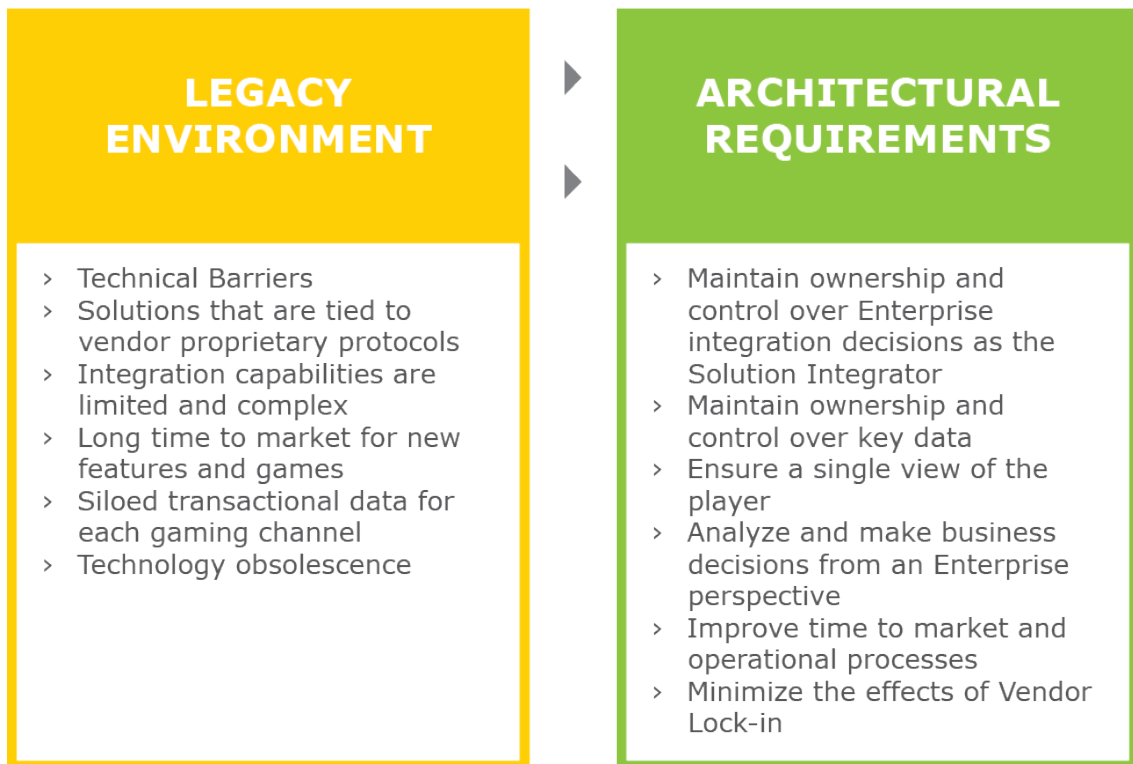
LEGACY ENVIRONMENT

› Technical Barriers
› Solutions that are tied to vendor proprietary protocols
› Integration capabilities are limited and complex
› Long time to market for new features and games
› Siloed transactional data for each gaming channel
› Technology obsolescence

ARCHITECTURAL REQUIREMENTS

› Maintain ownership and control over Enterprise integration decisions as the Solution Integrator
› Maintain ownership and control over key data
› Ensure a single view of the player
› Analyze and make business decisions from an Enterprise perspective
› Improve time to market and operational processes
› Minimize the effects of Vendor Lock-in